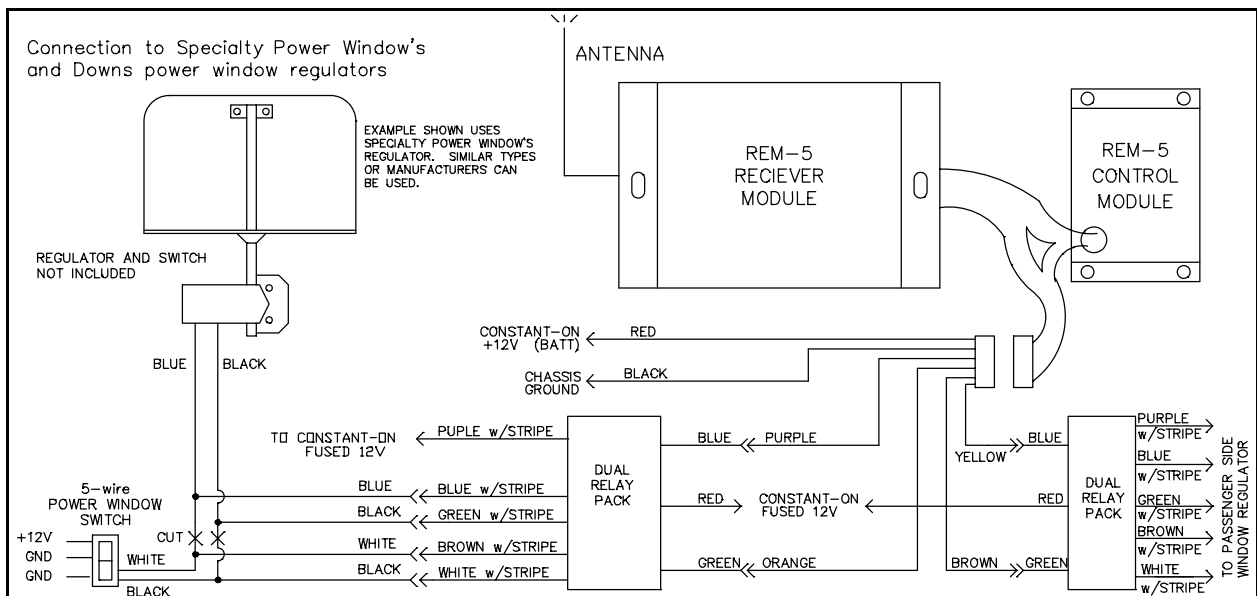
Connection to Specialty Power Window's and Downs power window regulators

ANTENNA

REM-5 RECIEVER MODULE

REM-5 CONTROL MODULE

EXAMPLE SHOWN USES SPECIALTY POWER WINDOW'S REGULATOR. SIMILAR TYPES OR MANUFACTURERS CAN BE USED.

REGULATOR AND SWITCH NOT INCLUDED

BLUE BLACK

CONSTANT-ON +12V (BATT) RED

CHASSIS GROUND BLACK

TO CONSTANT-ON FUSED 12V PUPLE w/STRIPE

DUAL RELAY PACK

BLUE PURPLE

YELLOW BLUE

5-wire POWER WINDOW SWITCH

BLUE BLUE w/STRIPE

BLACK GREEN w/STRIPE

RED CONSTANT-ON FUSED 12V RED

CUT

+12V
GND
GND

WHITE

WHITE BROWN w/STRIPE

BLACK WHITE w/STRIPE

BLACK

GREEN ORANGE

BROWN GREEN

DUAL RELAY PACK

PURPLE w/STRIPE
BLUE w/STRIPE
GREEN w/STRIPE
BROWN w/STRIPE
WHITE w/STRIPE

TO PASSENGER SIDE WINDOW REGULATOR